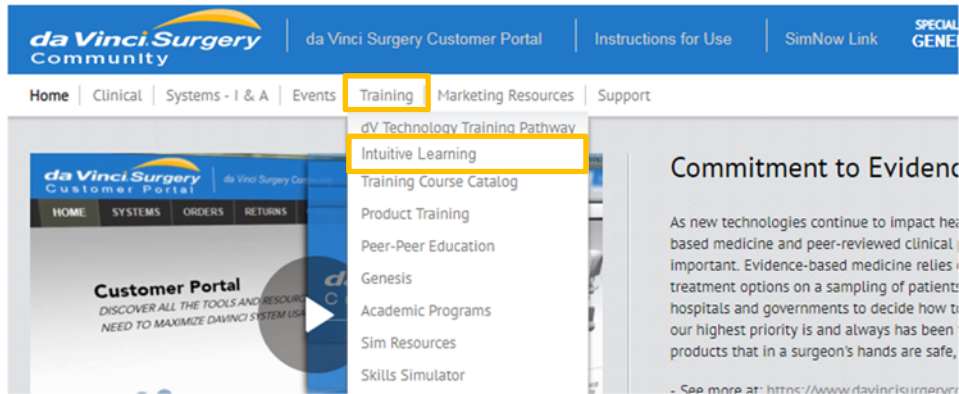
da Vinci Surgery Community | da Vinci Surgery Customer Portal | Instructions for Use | SimNow Link | SPECIAL GENE

Home | Clinical | Systems - I & A | Events | Training | Marketing Resources | Support

dV Technology Training Pathway
Intuitive Learning
Training Course Catalog
Product Training
Peer-Peer Education
Genesis
Academic Programs
Sim Resources
Skills Simulator

da Vinci Surgery Customer Portal | da Vinci Surgery Comm

HOME | SYSTEMS | ORDERS | RETURNS

Customer Portal
DISCOVER ALL THE TOOLS AND RESOU
NEED TO MAXIMIZE DAVINCI SYSTEM US

Commitment to Evidenc

As new technologies continue to impact hea based medicine and peer-reviewed clinical important. Evidence-based medicine relies treatment options on a sampling of patients hospitals and governments to decide how to our highest priority is and always has been products that in a surgeon's hands are safe,

- See more at: https://www.davincisurgeryc